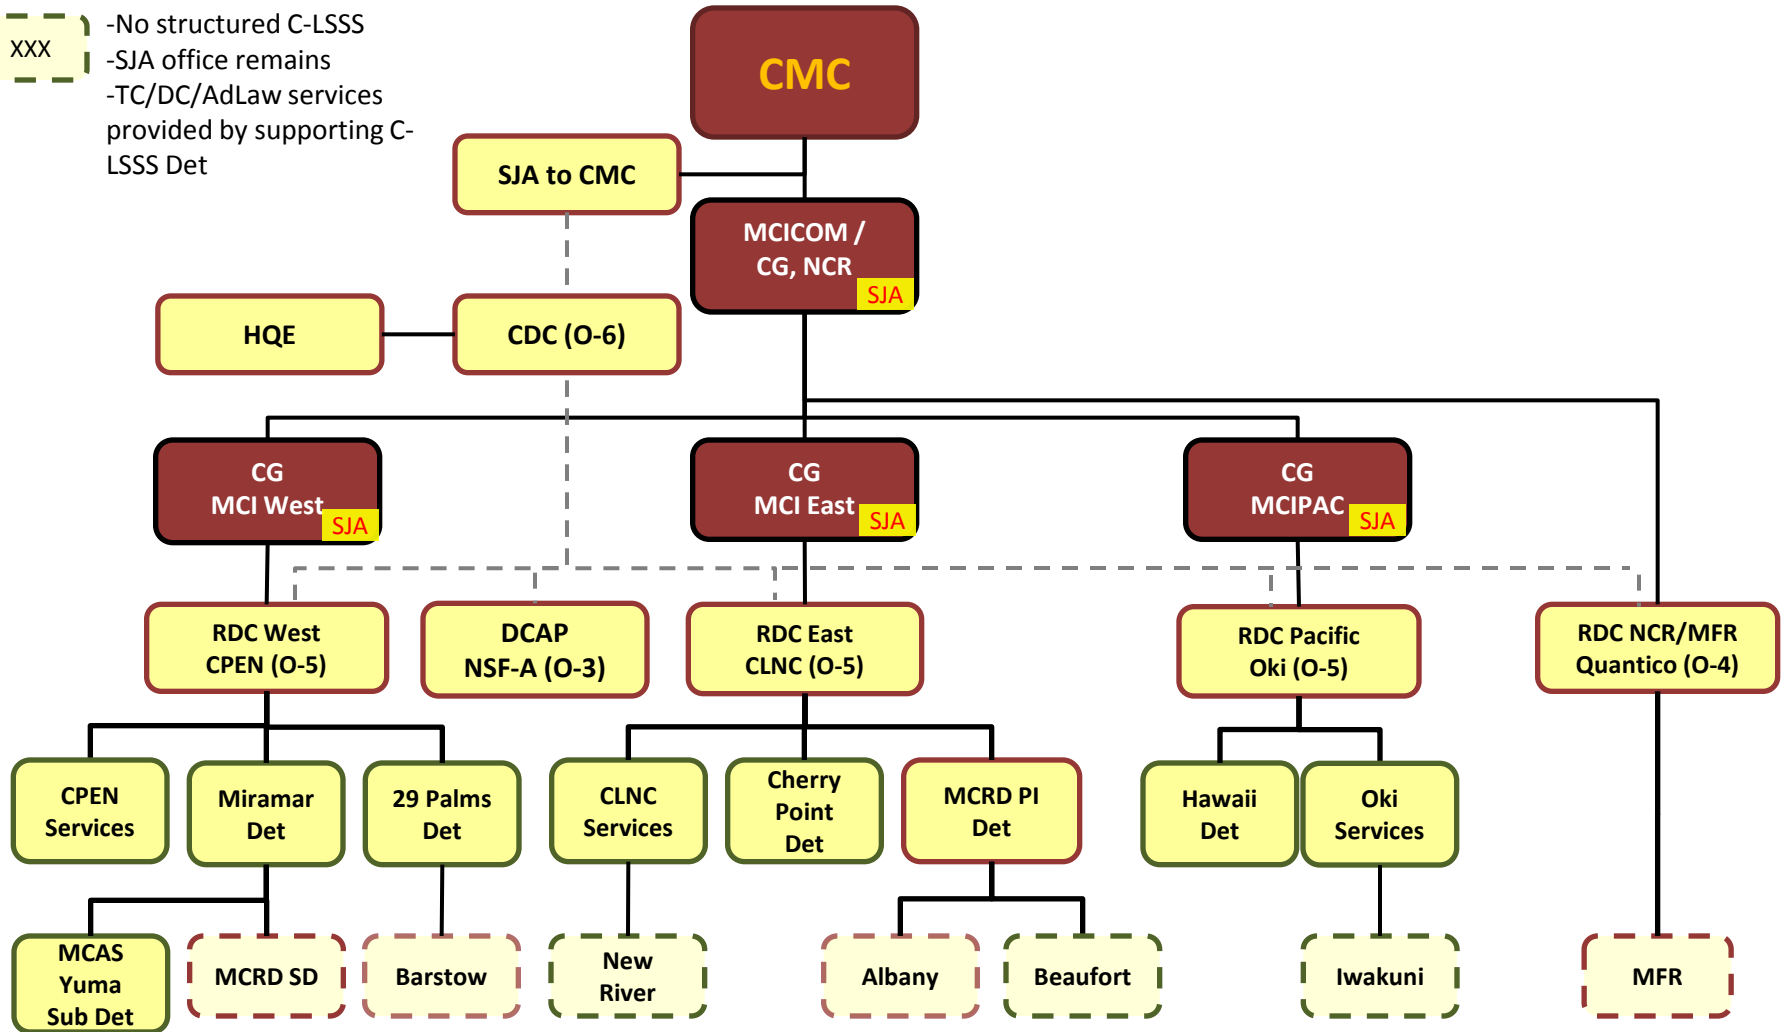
XXX

-No structured C-LSSS
-SJA office remains
-TC/DC/AdLaw services provided by supporting C-LSSS Det

CMC

SJA to CMC

MCICOM / CG, NCR SJA

HQE

CDC (O-6)

CG MCI West SJA

CG MCI East SJA

CG MCIPAC SJA

RDC West CPEN (O-5)

DCAP NSF-A (O-3)

RDC East CLNC (O-5)

RDC Pacific Oki (O-5)

RDC NCR/MFR Quantico (O-4)

CPEN Services

Miramar Det

29 Palms Det

CLNC Services

Cherry Point Det

MCRD PI Det

Hawaii Det

Oki Services

MCAS Yuma Sub Det

MCRD SD

Barstow

New River

Albany

Beaufort

Iwakuni

MFR